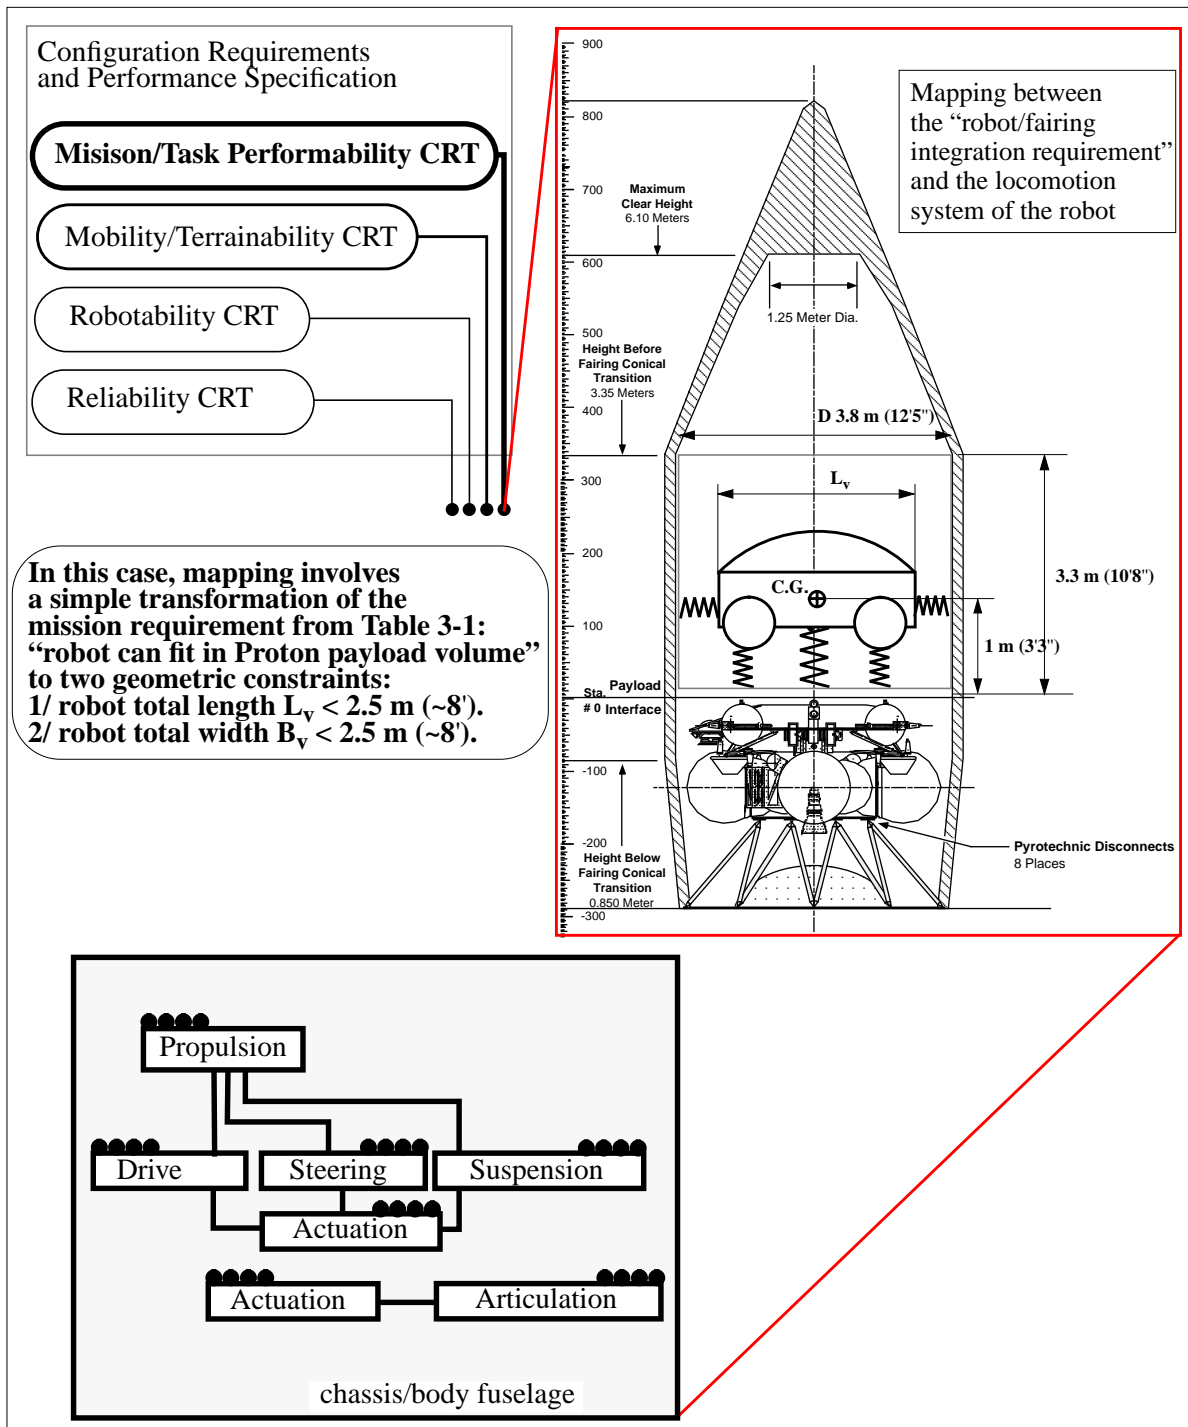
Configuration Requirements and Performance Specification

Misison/Task Performability CRT

Mobility/Terrainability CRT

Robotability CRT

Reliability CRT

In this case, mapping involves a simple transformation of the mission requirement from Table 3-1: “robot can fit in Proton payload volume” to two geometric constraints:
1/ robot total length $L_v$ < 2.5 m (~8').
2/ robot total width $B_v$ < 2.5 m (~8').

Mapping between the “robot/fairing integration requirement” and the locomotion system of the robot

900
800
700
Maximum Clear Height 6.10 Meters
600
1.25 Meter Dia.
500
Height Before Fairing Conical Transition 3.35 Meters
400
D 3.8 m (12'5")
300
$L_v$
200
C.G.
3.3 m (10'8")
100
1 m (3'3")
Sta. # 0
Payload Interface
-100
-200
Height Below Fairing Conical Transition 0.850 Meter
-300
Pyrotechnic Disconnects 8 Places

Propulsion
Drive
Steering
Suspension
Actuation
Actuation
Articulation
chassis/body fuselage